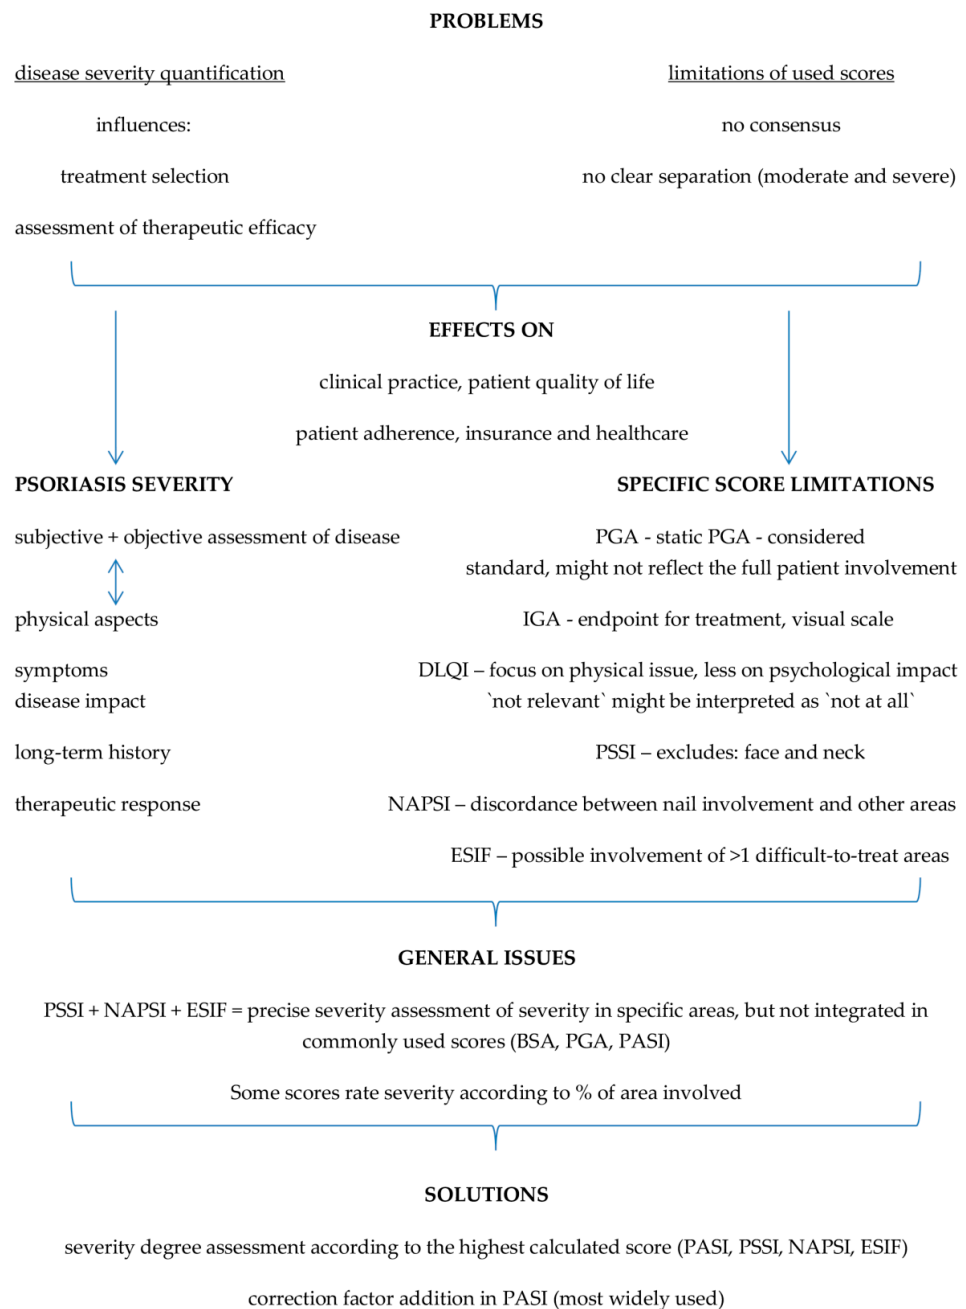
PROBLEMS

disease severity quantification

influences:

treatment selection

assessment of therapeutic efficacy

limitations of used scores

no consensus

no clear separation (moderate and severe)

EFFECTS ON

clinical practice, patient quality of life

patient adherence, insurance and healthcare

PSORIASIS SEVERITY

subjective + objective assessment of disease

physical aspects

symptoms
disease impact

long-term history

therapeutic response

SPECIFIC SCORE LIMITATIONS

PGA - static PGA - considered standard, might not reflect the full patient involvement

IGA - endpoint for treatment, visual scale

DLQI – focus on physical issue, less on psychological impact `not relevant` might be interpreted as `not at all`

PSSI – excludes: face and neck

NAPSI – discordance between nail involvement and other areas

ESIF – possible involvement of >1 difficult-to-treat areas

GENERAL ISSUES

PSSI + NAPSI + ESIF = precise severity assessment of severity in specific areas, but not integrated in commonly used scores (BSA, PGA, PASI)

Some scores rate severity according to % of area involved

SOLUTIONS

severity degree assessment according to the highest calculated score (PASI, PSSI, NAPSI, ESIF)

correction factor addition in PASI (most widely used)